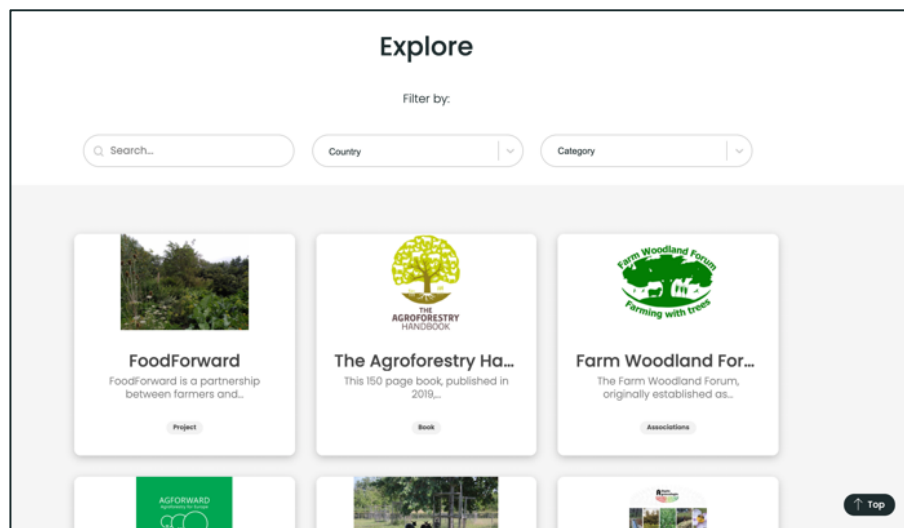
Explore

Filter by:

Search...

Country

Category

THE AGROFORESTRY HANDBOOK

Farm Woodland Forum
Farming with trees

FoodForward
FoodForward is a partnership between farmers and...
Project

The Agroforestry Ha...
This 150 page book, published in 2019,...
Book

Farm Woodland For...
The Farm Woodland Forum, originally established as...
Associations

AGFORWARD
Agroforestry for Europe

Top